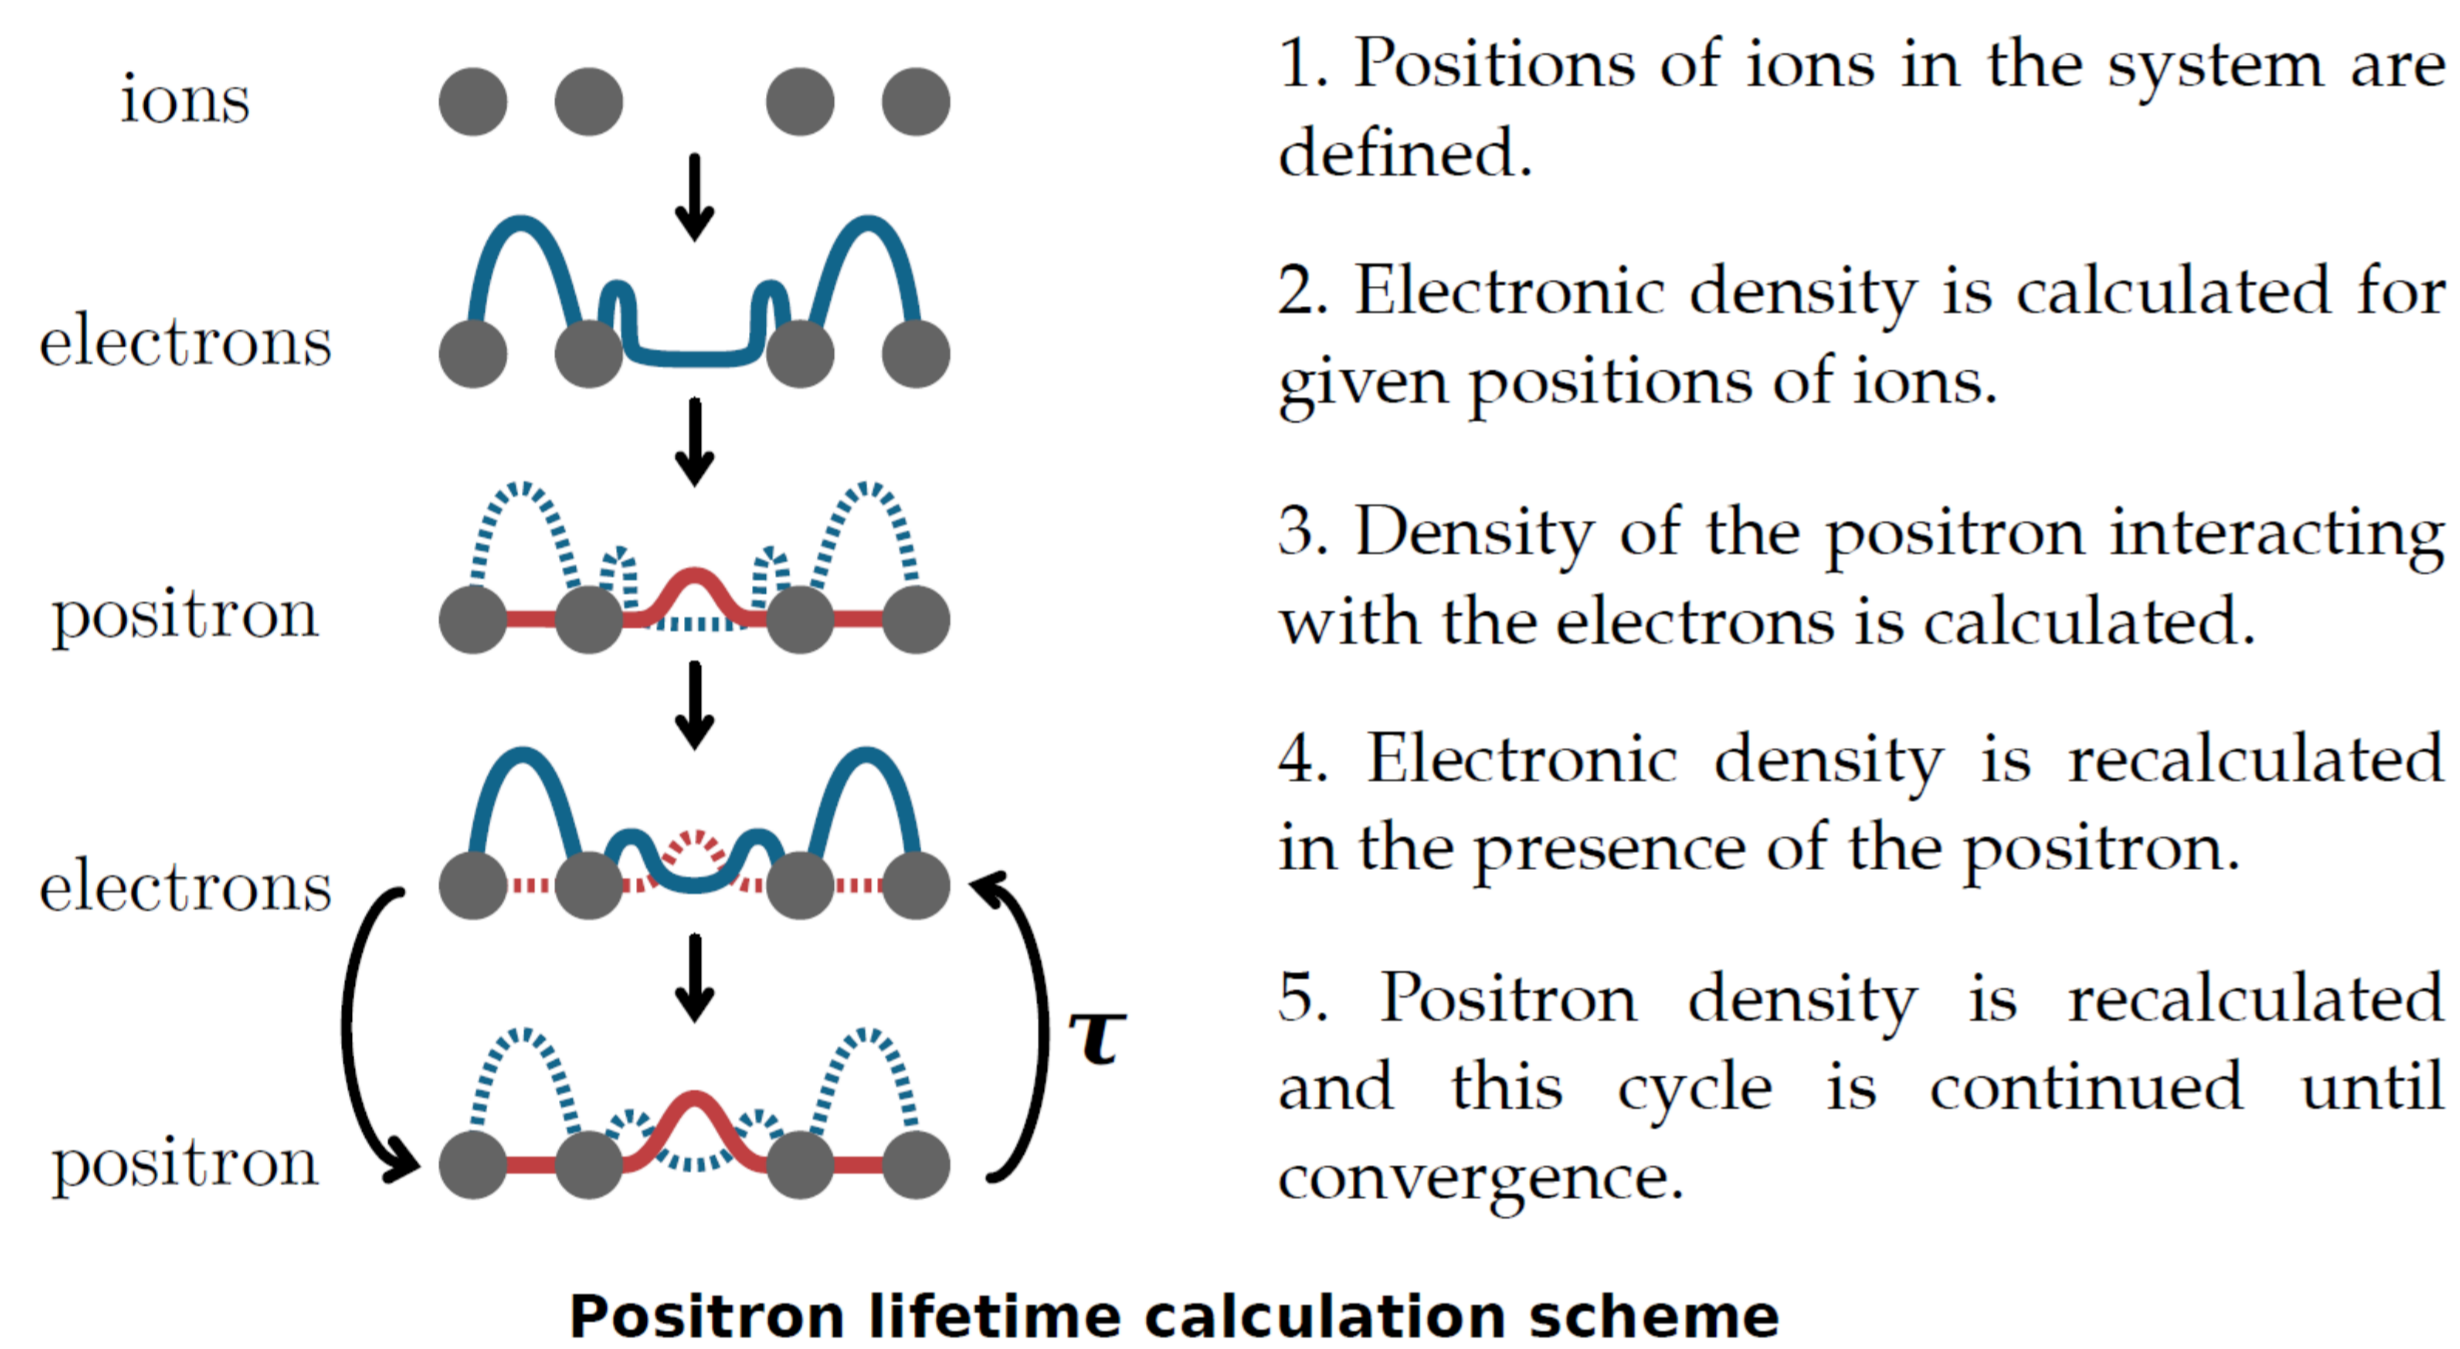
ions

electrons

positron

electrons

positron

$\tau$

1. Positions of ions in the system are defined.

2. Electronic density is calculated for given positions of ions.

3. Density of the positron interacting with the electrons is calculated.

4. Electronic density is recalculated in the presence of the positron.

5. Positron density is recalculated and this cycle is continued until convergence.

Positron lifetime calculation scheme